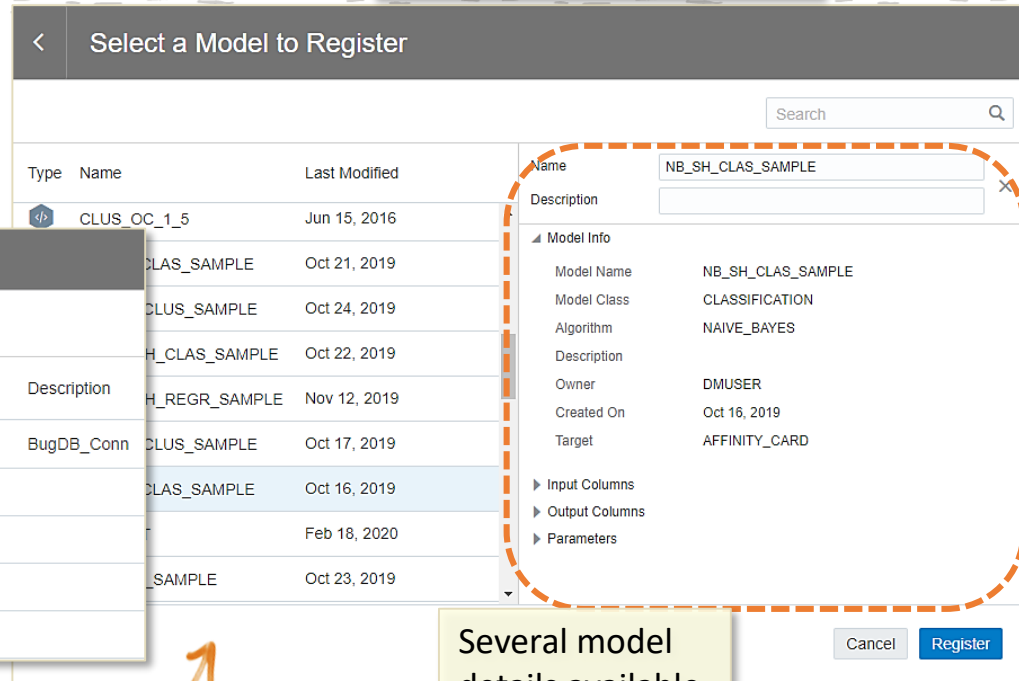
Select a Model to Register

Search

| Type | Name | Last Modified |
|---|---|---|
| | CLUS_OC_1_5 | Jun 15, 2016 |
| | CLAS_SAMPLE | Oct 21, 2019 |
| | CLUS_SAMPLE | Oct 24, 2019 |
| | H_CLAS_SAMPLE | Oct 22, 2019 |
| | H_REGR_SAMPLE | Nov 12, 2019 |
| | CLUS_SAMPLE | Oct 17, 2019 |
| | CLAS_SAMPLE | Oct 16, 2019 |
| | T | Feb 18, 2020 |
| | _SAMPLE | Oct 23, 2019 |

Description

BugDB_Conn

Name NB_SH_CLAS_SAMPLE

Description

Model Info

Model Name NB_SH_CLAS_SAMPLE

Model Class CLASSIFICATION

Algorithm NAIVE_BAYES

Description

Owner DMUSER

Created On Oct 16, 2019

Target AFFINITY_CARD

Input Columns

Output Columns

Parameters

Cancel

Register

Several model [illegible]